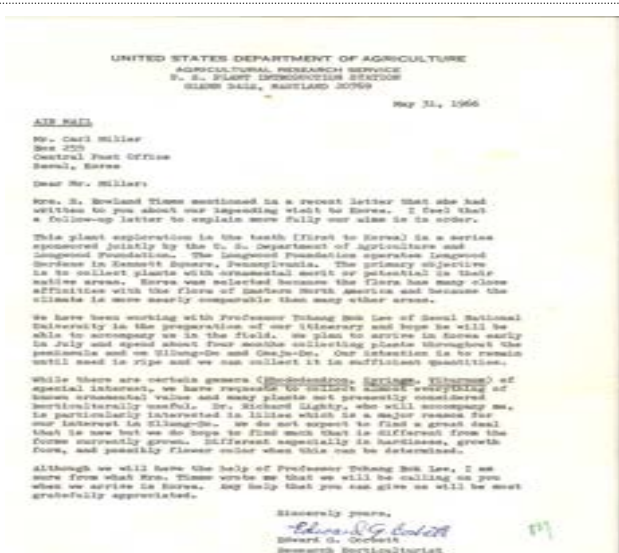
UNITED STATES DEPARTMENT OF AGRICULTURE
AGRICULTURAL RESEARCH SERVICE
U. S. PLANT INTRODUCTION STATION
GLENN DALE, MARYLAND 20769

May 31, 1966

AIR MAIL

Mr. Carl Miller
Box 255
Central Post Office
Seoul, Korea

Dear Mr. Miller:

Mrs. R. Rowland Timms mentioned in a recent letter that she had written to you about our impending visit to Korea. I feel that a follow-up letter to explain more fully our aims is in order.

This plant exploration is the tenth (first to Korea) in a series sponsored jointly by the U. S. Department of Agriculture and Longwood Foundation. The Longwood Foundation operates Longwood Gardens in Kennett Square, Pennsylvania. The primary objective is to collect plants with ornamental merit or potential in their native areas. Korea was selected because the flora has many close affinities with the flora of Eastern North America and because the climate is more nearly comparable than many other areas.

We have been working with Professor Tchang Bok Lee of Seoul National University in the preparation of our itinerary and hope he will be able to accompany us in the field. We plan to arrive in Korea early in July and spend about four months collecting plants throughout the peninsula and on Ullung-Do and Cheju-Do. Our intention is to remain until seed is ripe and we can collect it in sufficient quantities.

While there are certain genera (Rhododendron, Syringa, Viburnum) of special interest, we have requests to collect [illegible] of known ornamental value and many plants not presently considered horticulturally useful. Dr. Richard Lighty, who will accompany me, is particularly interested in lilies which is a major reason for our interest in Ullung-Do. We do not expect to find a great deal that is new but we do hope to find much that is different from the forms currently grown. Different especially in hardiness, growth form, and possibly flower color when this can be determined.

Although we will have the help of Professor Tchang Bok Lee, I am sure from what Mrs. Timms wrote me that we will be calling on you when we arrive in Korea. Any help that you can give us will be most gratefully appreciated.

Sincerely yours,
Edward G. Corbett
Edward G. Corbett
Research Horticulturist

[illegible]